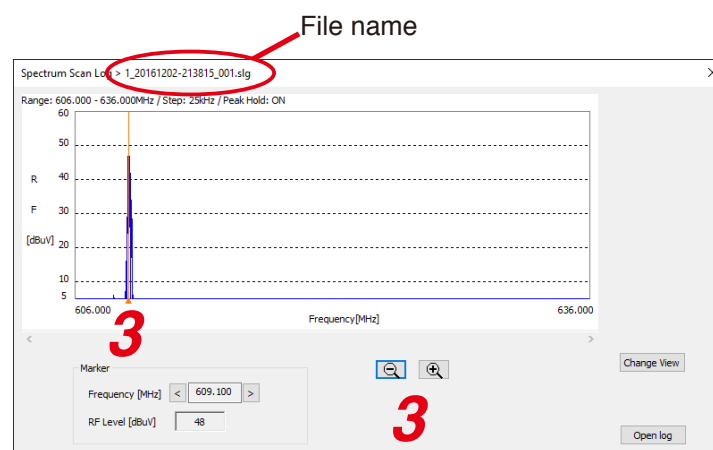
File name

Spectrum Scan Log > 1_20161202-213815_001.slg

Range: 606.000 - 636.000MHz / Step: 25kHz / Peak Hold: ON

60
50
40
30
20
10
5

R
F
[dBuV]

606.000
Frequency[MHz]
636.000

3

Marker
Frequency [MHz] < 609.100 >
RF Level [dBuV] 48

3

Change View
Open log